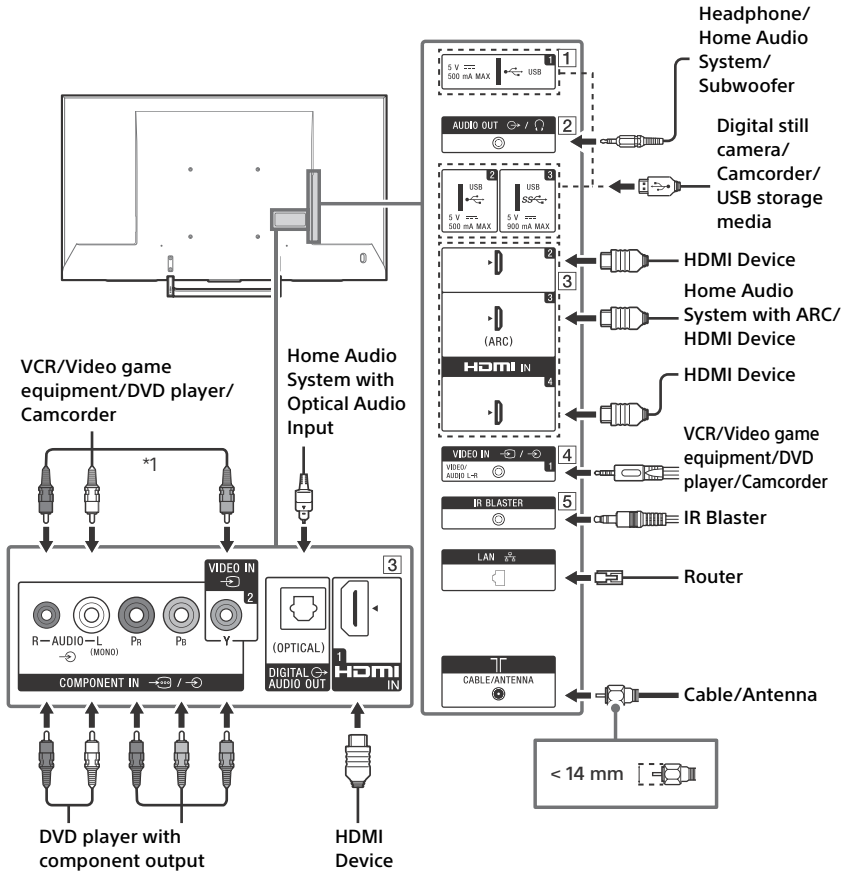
Headphone/ Home Audio System/ Subwoofer

1
5 V ⎓ 500 mA MAX
1 USB

AUDIO OUT / 2

Digital still camera/ Camcorder/ USB storage media

2 USB 5 V ⎓ 500 mA MAX
3 USB 5 V ⎓ 900 mA MAX

2
HDMI Device
3
3
(ARC)
Home Audio System with ARC/ HDMI Device
HDMI IN
4
HDMI Device

VIDEO IN / 4
VIDEO/ AUDIO L-R 1
VCR/Video game equipment/DVD player/Camcorder

IR BLASTER 5
IR Blaster

LAN
Router

CABLE/ANTENNA
Cable/Antenna

< 14 mm

VCR/Video game equipment/DVD player/ Camcorder

*1

Home Audio System with Optical Audio Input

3
VIDEO IN
2
R — AUDIO — L (MONO)
PR
PB
Y
COMPONENT IN /
(OPTICAL)
DIGITAL AUDIO OUT
1
HDMI IN

DVD player with component output

HDMI Device